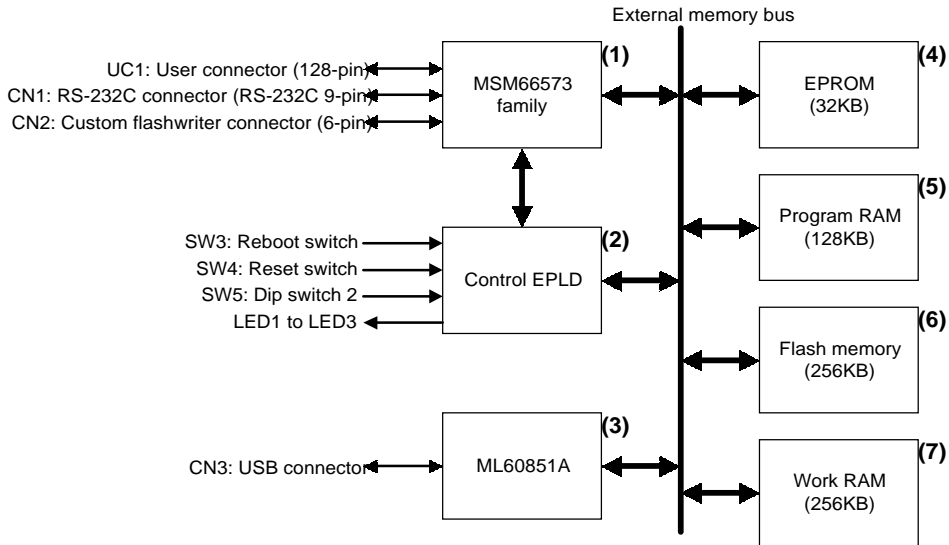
External memory bus

UC1: User connector (128-pin)
CN1: RS-232C connector (RS-232C 9-pin)
CN2: Custom flashwriter connector (6-pin)

(1)
MSM66573 family

(4)
EPROM (32KB)

(5)
Program RAM (128KB)

SW3: Reboot switch
SW4: Reset switch
SW5: Dip switch 2
LED1 to LED3

(2)
Control EPLD

(6)
Flash memory (256KB)

(3)
CN3: USB connector
ML60851A

(7)
Work RAM (256KB)